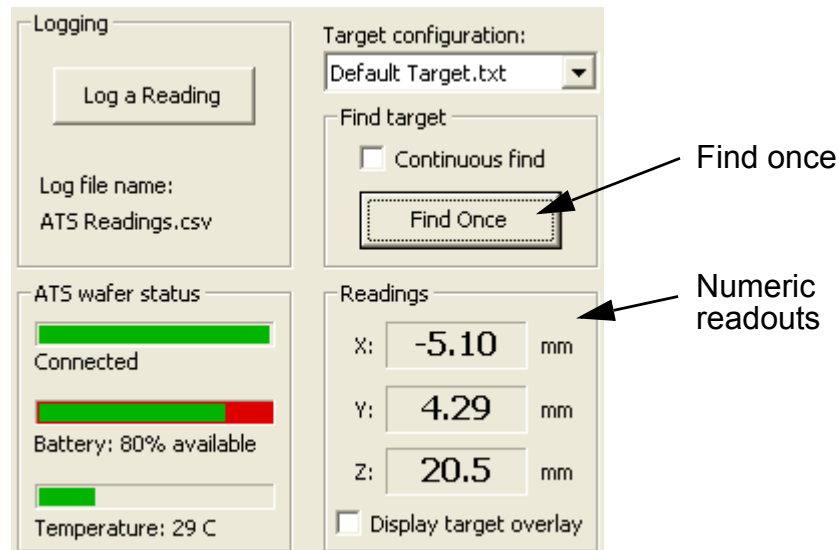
Logging

Log a Reading

Log file name:
ATS Readings.csv

Target configuration:
Default Target.txt

Find target

Continuous find

Find Once

Find once

ATS wafer status

Connected

Battery: 80% available

Temperature: 29 C

Readings

X: -5.10 mm

Y: 4.29 mm

Z: 20.5 mm

Display target overlay

Numeric readouts